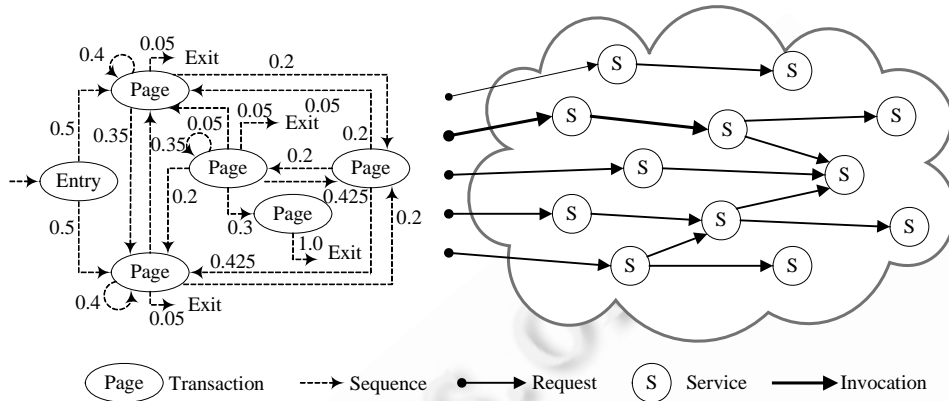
0.4 0.05 Exit 0.2
Page
0.5 0.35 0.05 0.05 Exit 0.05 0.2
0.35 Page 0.2 Page
Entry 0.2 0.425
Page
0.5 0.3 1.0 Exit 0.2
Page 0.425
0.4 Exit 0.05

S S
S S S
S S
S S S
S S

Page Transaction Sequence Request S Service Invocation